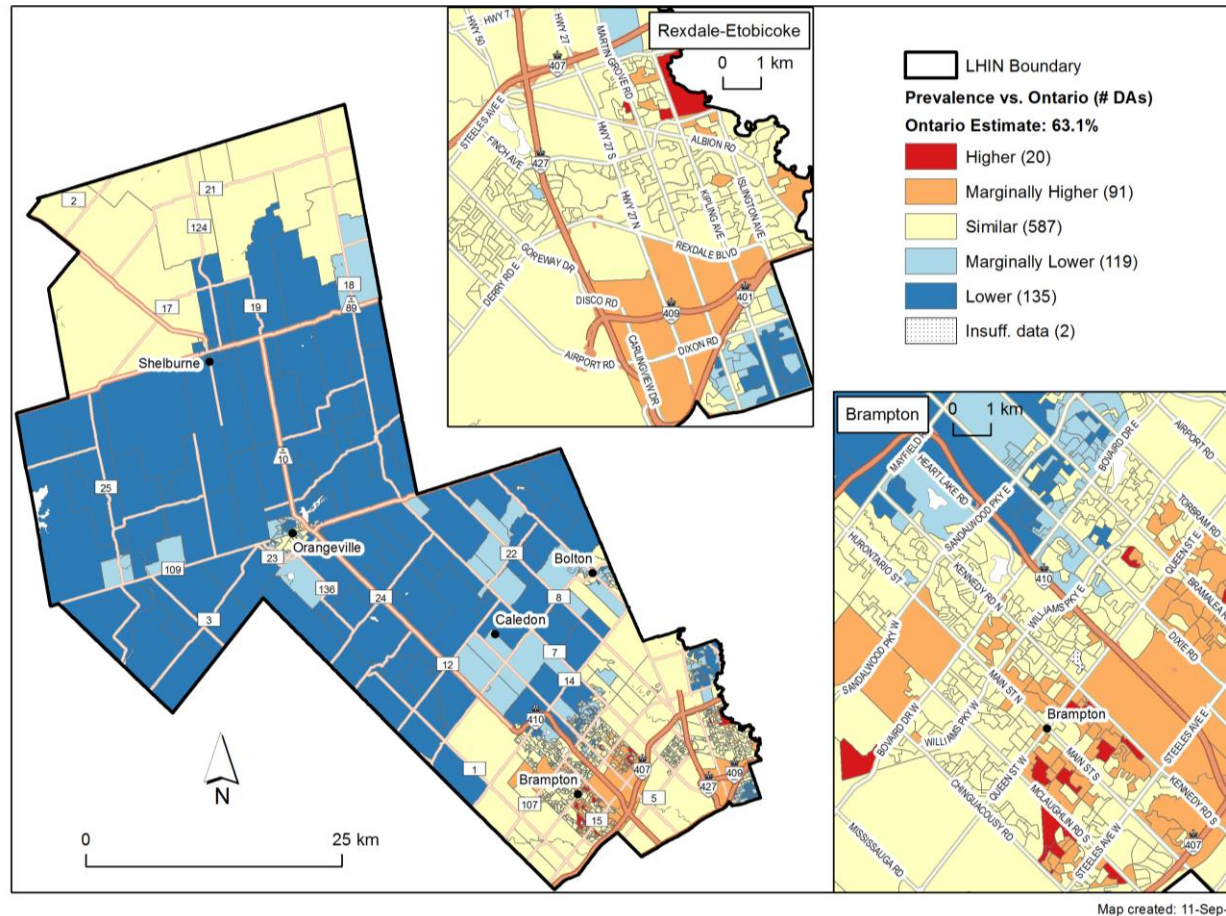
Rexdale-Etobicoke
0 1 km
HWY 7
HWY 50
HWY 27
407
MARTIN GROVE RD
STEELES AVE E
HWY 27 S
ALBION RD
FINCH AVE
427
HWY 27 N
KIPLING AVE
ISLINGTON AVE
REXDALE BLVD
GOREWAY DR
DERRY RD E
DISCO RD
409
401
AIRPORT RD
CARLINGVIEW DR
DIXON RD

LHIN Boundary
Prevalence vs. Ontario (# DAs)
Ontario Estimate: 63.1%
Higher (20)
Marginally Higher (91)
Similar (587)
Marginally Lower (119)
Lower (135)
Insuff. data (2)

2
21
124
18
89
19
17
Shelburne
10
25
Orangeville
23
109
136
24
22
Bolton
8
3
Caledon
7
12
14
410
1
Brampton
407
427
409
107
5
15
N
0
25 km

Brampton
0 1 km
MAYFIELD
HEART LAKE RD
BOVAIRD DR E
AIRPORT RD
TORBRAM RD
SANDALWOOD PKY E
HURONTARIO ST
KENNEDY RD N
410
QUEEN ST E
BRAMALEA R
WILLIAMS PKY E
SANDALWOOD PKY W
DIXIE RD
MAIN ST N
Brampton
BOVAIRD DR W
WILLIAMS PKY W
MAIN ST S
STEELES AVE E
QUEEN ST W
KENNEDY RD S
CHINGUACOUSY RD
MCLAUGHLIN RD S
MISSISSAUGA RD
STEELES AVE W
407

Map created: 11-Sep-